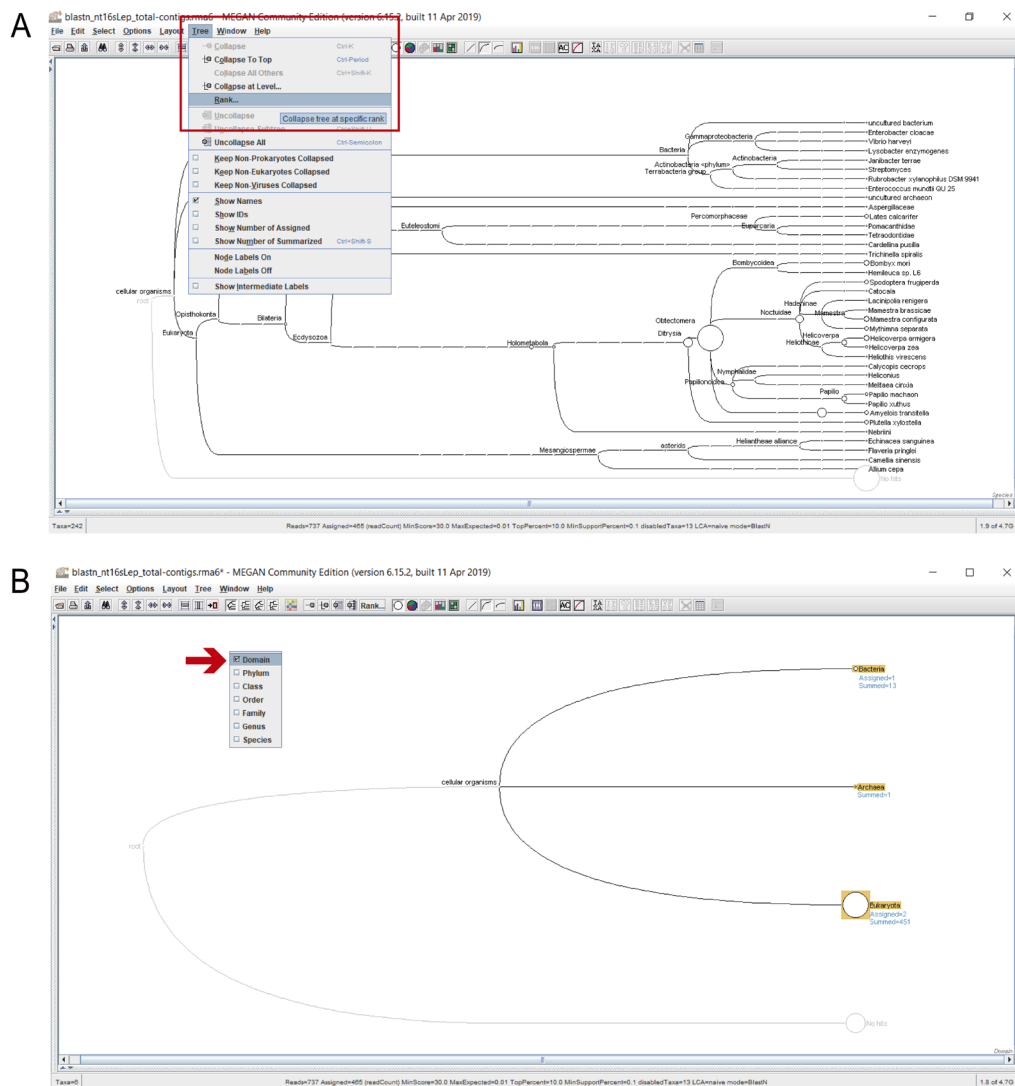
A

blastn_nt16sLep_total-contigs.rma6 - MEGAN Community Edition (version 6.15.2, built 11 Apr 2019)

File Edit Select Options Layout Tree Window Help

Collapse Ctrl-K
Collapse To Top Ctrl-Period
Collapse All Others Ctrl+Shift-K
Collapse at Level...
Rank...
Uncollapse
Collapse tree at specific rank
Uncollapse Subtree
Uncollapse All Ctrl-Semicolon
Keep Non-Prokaryotes Collapsed
Keep Non-Eukaryotes Collapsed
Keep Non-Viruses Collapsed
Show Names
Show IDs
Show Number of Assigned
Show Number of Summarized Ctrl+Shift-S
Node Labels On
Node Labels Off
Show Intermediate Labels

uncultured bacterium
Enterobacter cloacae
Vibrio harveyi
Lysobacter enzymogenes
Janibacter terrae
Streptomyces
Rubrobacter xylanophilus DSM 9941
Enterococcus mundtii QU 25
uncultured archaeon
Aspergillaceae
Lates calcarifer
Pomacanthidae
Tetraodontidae
Cardellina pusilla
Trichinella spiralis
Bombyx mori
Hemileuca sp. L6
Spodoptera frugiperda
Catocala
Lacinipolia renigera
Mamestra brassicae
Mamestra configurata
Mythimna separata
Helicoverpa armigera
Helicoverpa zea
Heliothis virescens
Calycopis cecrops
Heliconius
Melitaea cinxia
Papilio machaon
Papilio xuthus
Amyelois transitella
Plutella xylostella
Nebriini
Echinacea sanguinea
Flaveria pringlei
Camellia sinensis
Allium cepa
No hits

Gammaproteobacteria
Bacteria
Actinobacteria
Actinobacteria <phylum>
Terrabacteria group
Percomorphaceae
Eupercaria
Euteleostomi
Bombycoidea
Hadeninae
Noctuidae
Mamestra
Helicoverpa
Heliothinae
Obtectomera
Ditrysia
Nymphalidae
Papilionoidea
Papilio
Holometabola
Helianthe alliance
asterids
Mesangiospermae
cellular organisms
root
Opisthokonta
Eukaryota
Bilateria
Ecdysozoa
Species

Taxa=242 Reads=737 Assigned=465 (readCount) MinScore=30.0 MaxExpected=0.01 TopPercent=10.0 MinSupportPercent=0.1 disabledTaxa=13 LCA=naive mode=BlastN 1.9 of 4.7G

B

blastn_nt16sLep_total-contigs.rma6* - MEGAN Community Edition (version 6.15.2, built 11 Apr 2019)

File Edit Select Options Layout Tree Window Help

Rank...

Domain
Phylum
Class
Order
Family
Genus
Species

Bacteria
Assigned=1
Summed=13

cellular organisms

Archaea
Summed=1

root

Eukaryota
Assigned=2
Summed=451

No hits

Domain

Taxa=5 Reads=737 Assigned=465 (readCount) MinScore=30.0 MaxExpected=0.01 TopPercent=10.0 MinSupportPercent=0.1 disabledTaxa=13 LCA=naive mode=BlastN 1.8 of 4.7G